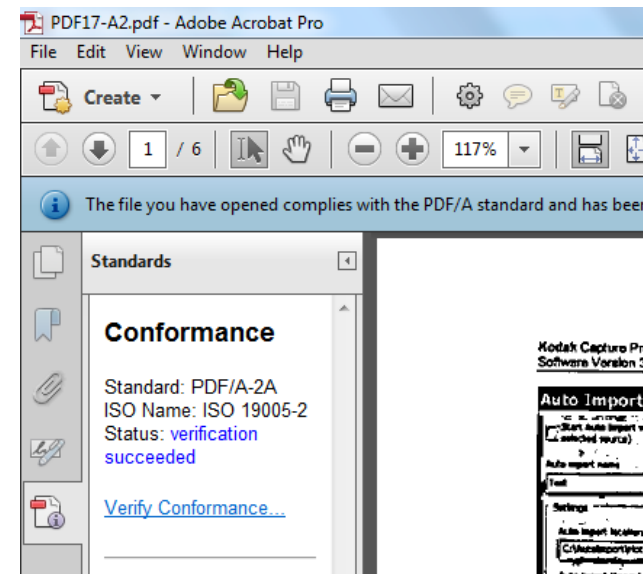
PDF17-A2.pdf - Adobe Acrobat Pro

File Edit View Window Help

Create

1 / 6

117%

The file you have opened complies with the PDF/A standard and has bee

Standards

Conformance

Standard: PDF/A-2A
ISO Name: ISO 19005-2
Status: verification succeeded

Verify Conformance...

Kodak Capture Pr
Software Version 3

Auto Import

Start Auto Import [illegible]
selected source)

Auto import name

Test

Settings

Auto import location

C:\AutoImport\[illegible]